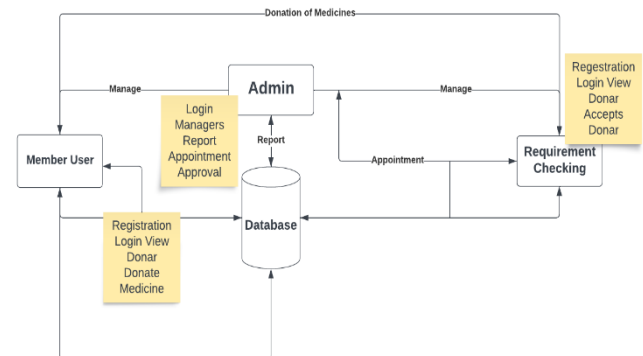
Donation of Medicines

Manage

Admin

Manage

Regestration
Login View
Donar
Accepts
Donar

Login
Managers
Report
Appointment
Approval

Report

Member User

Appointment

Requirement
Checking

Database

Registration
Login View
Donar
Donate
Medicine